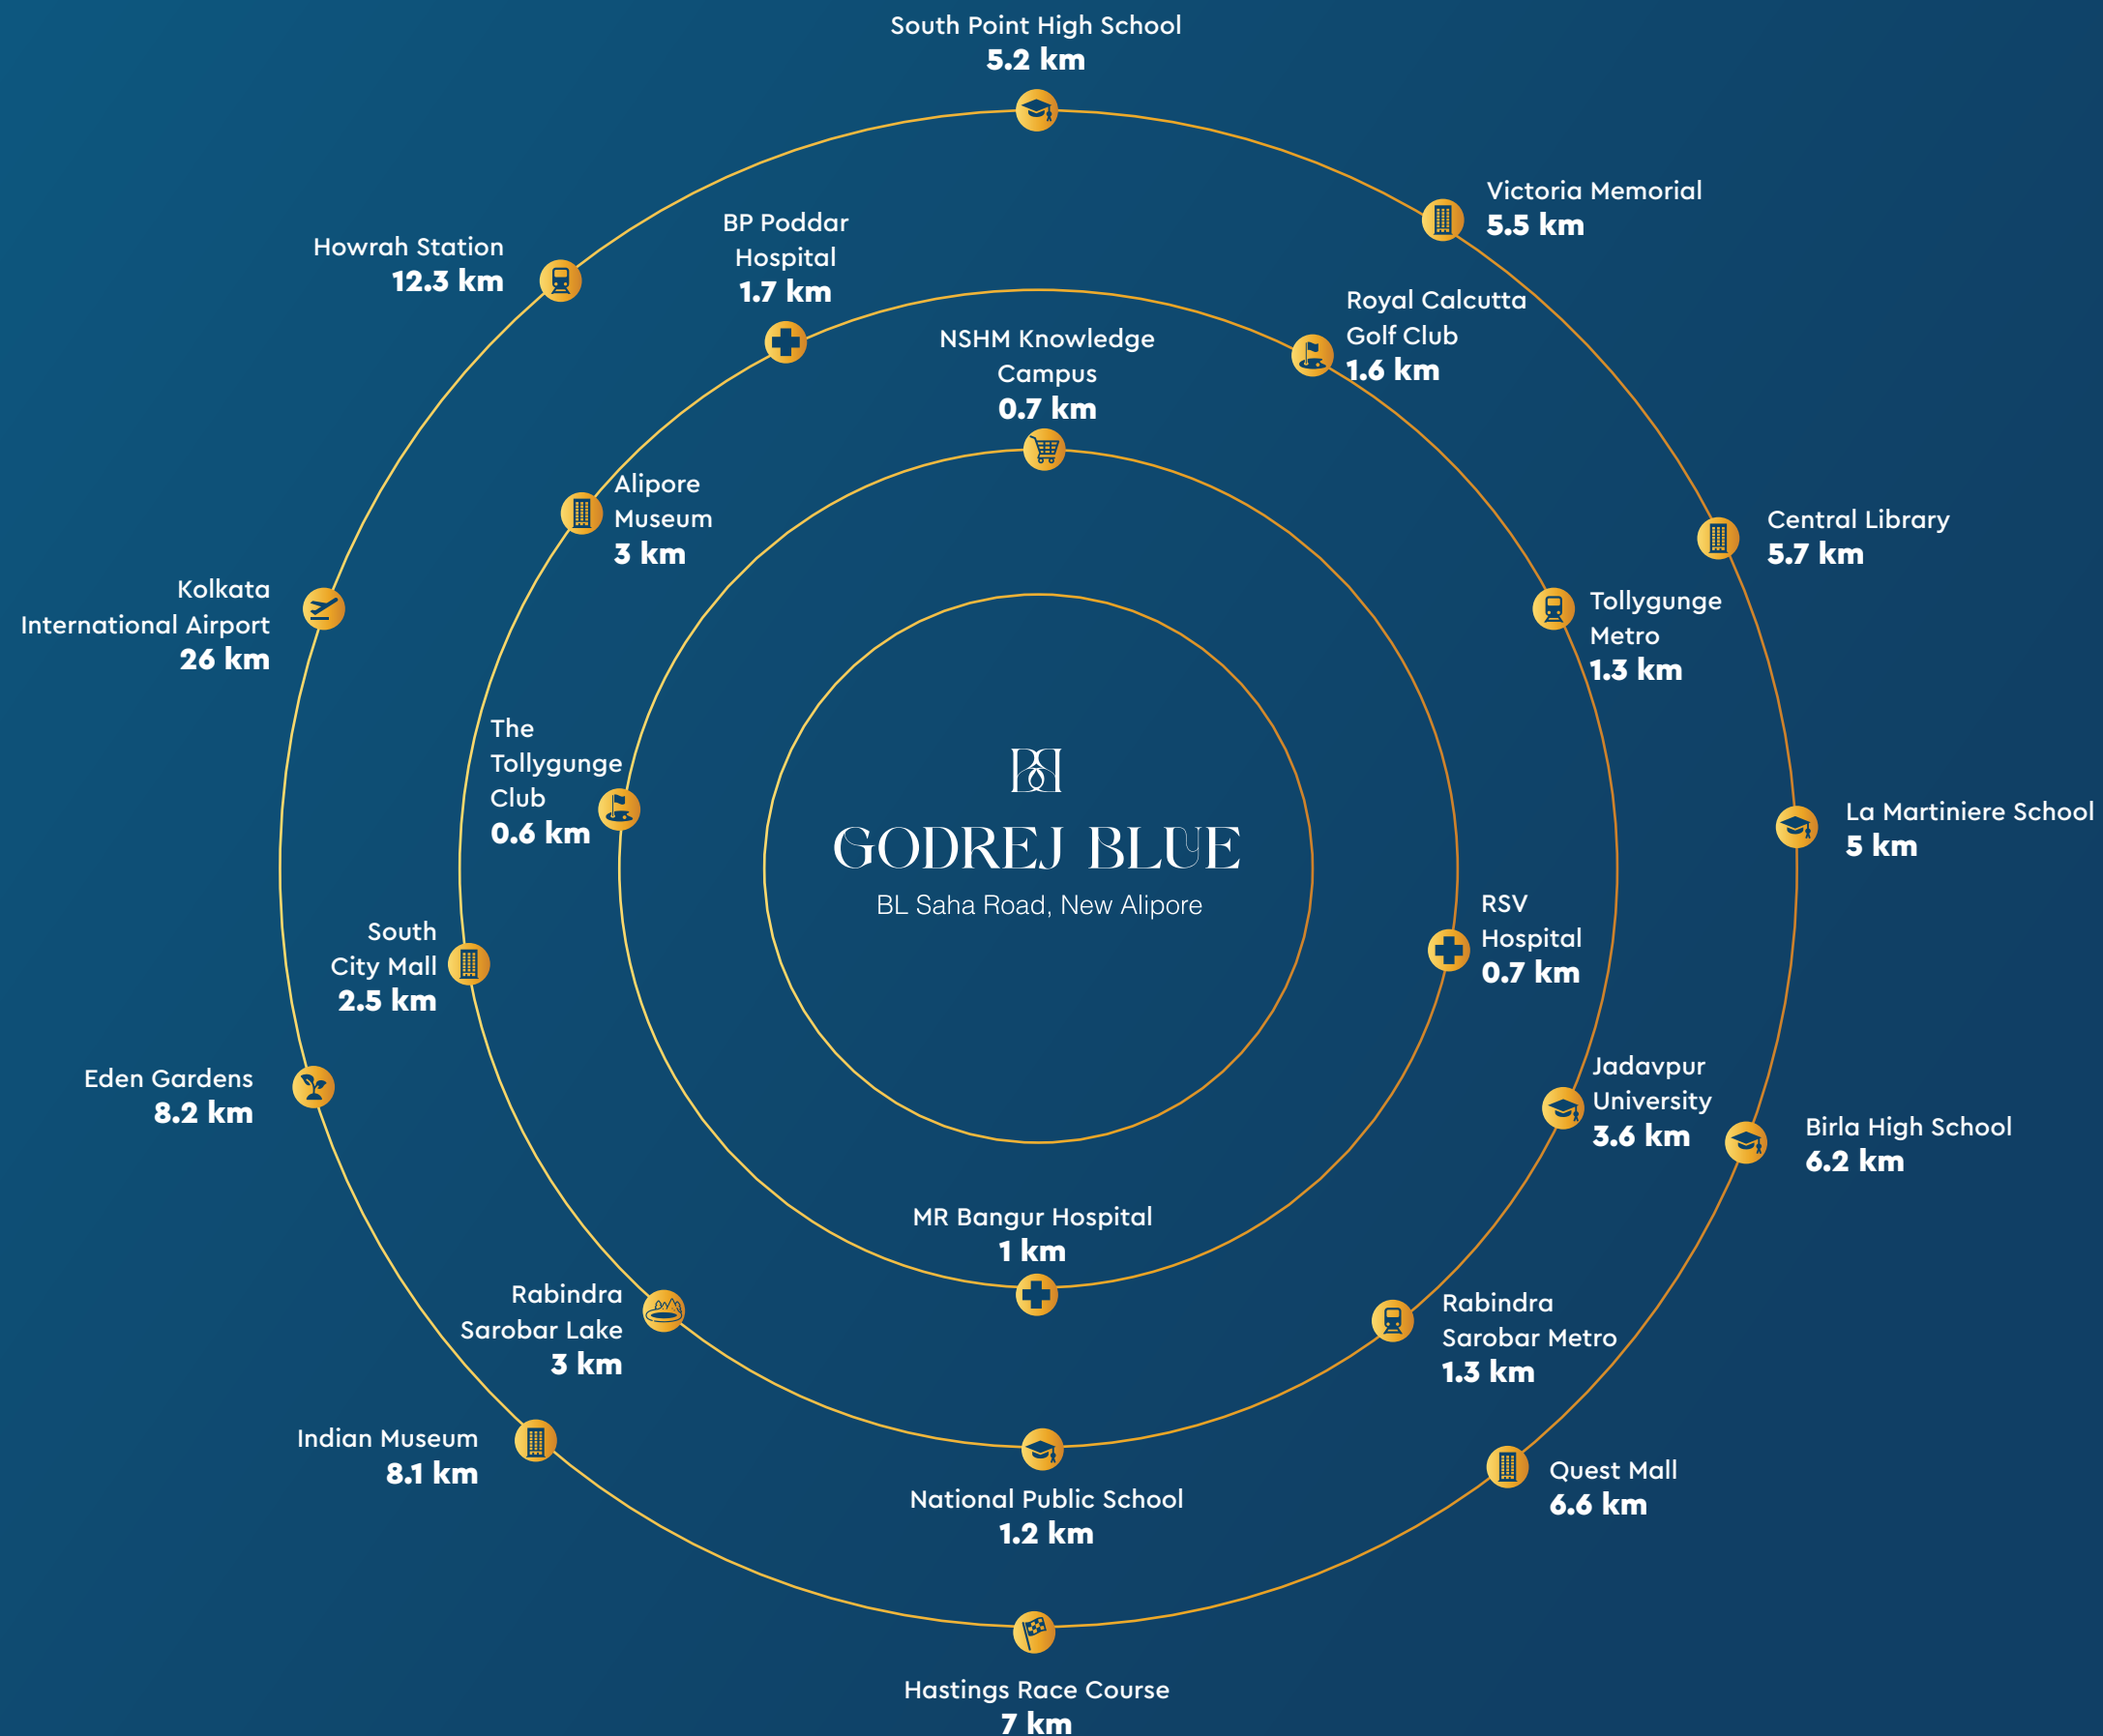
South Point High School
5.2 km

Victoria Memorial
5.5 km

Howrah Station
12.3 km

BP Poddar Hospital
1.7 km

Royal Calcutta Golf Club
1.6 km

NSHM Knowledge Campus
0.7 km

Alipore Museum
3 km

Central Library
5.7 km

Kolkata International Airport
26 km

Tollygunge Metro
1.3 km

The Tollygunge Club
0.6 km

GODREJ BLUE
BL Saha Road, New Alipore

La Martiniere School
5 km

RSV Hospital
0.7 km

South City Mall
2.5 km

Eden Gardens
8.2 km

Jadavpur University
3.6 km

Birla High School
6.2 km

MR Bangur Hospital
1 km

Rabindra Sarobar Lake
3 km

Rabindra Sarobar Metro
1.3 km

Indian Museum
8.1 km

Quest Mall
6.6 km

National Public School
1.2 km

Hastings Race Course
7 km